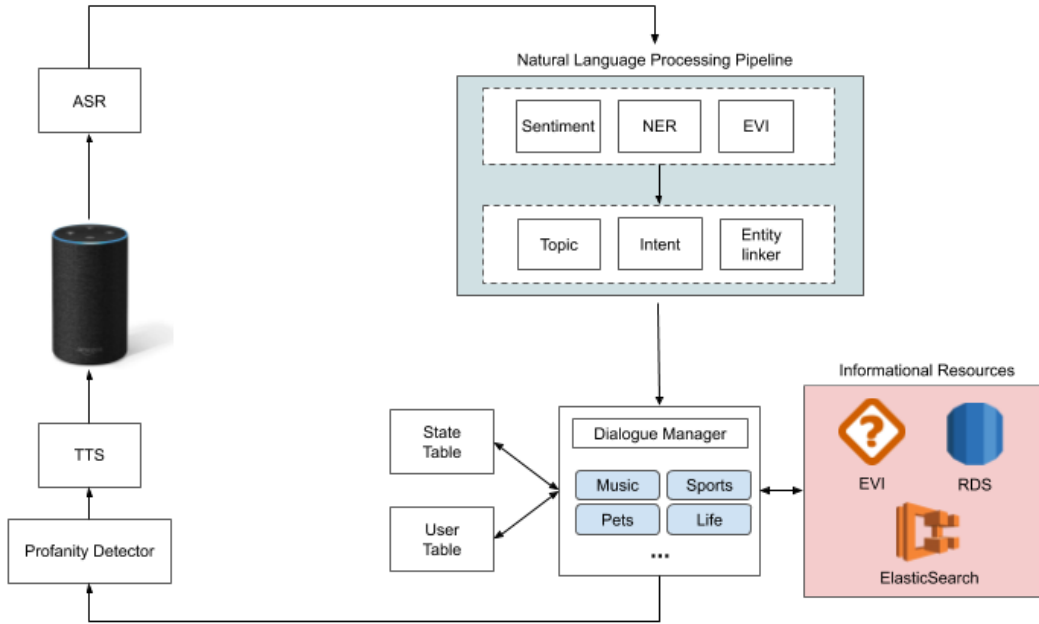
ASR

Natural Language Processing Pipeline

Sentiment

NER

EVI

Topic

Intent

Entity linker

Informational Resources

State Table

Dialogue Manager

Music

Sports

Pets

Life

...

EVI

RDS

ElasticSearch

User Table

TTS

Profanity Detector